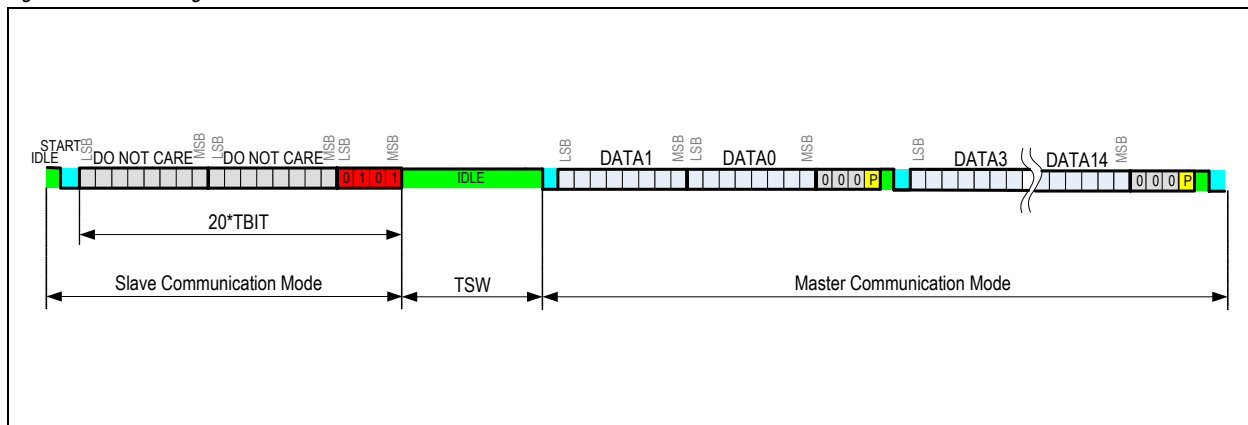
IDLE START LSB DO NOT CARE MSB LSB DO NOT CARE MSB LSB 0 1 0 1 MSB IDLE LSB DATA1 MSB LSB DATA0 MSB 0 0 0 P LSB DATA3 DATA14 MSB 0 0 0 P

20*TBIT

Slave Communication Mode

TSW

Master Communication Mode